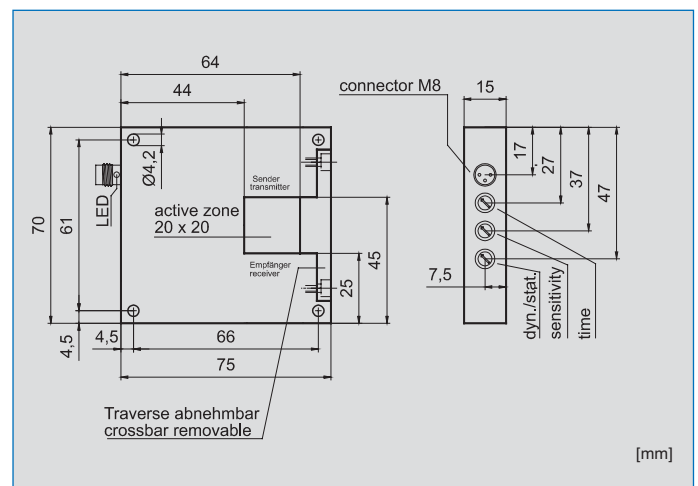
64
44
connector M8
15
Ø4,2
17
27
37
47
LED
Sender
transmitter
active zone
20 x 20
70
61
45
Empfänger
receiver
25
7,5
4,5
4,5
66
75
dyn./stat.
sensitivity
time
Traverse abnehmbar
crossbar removable
[mm]